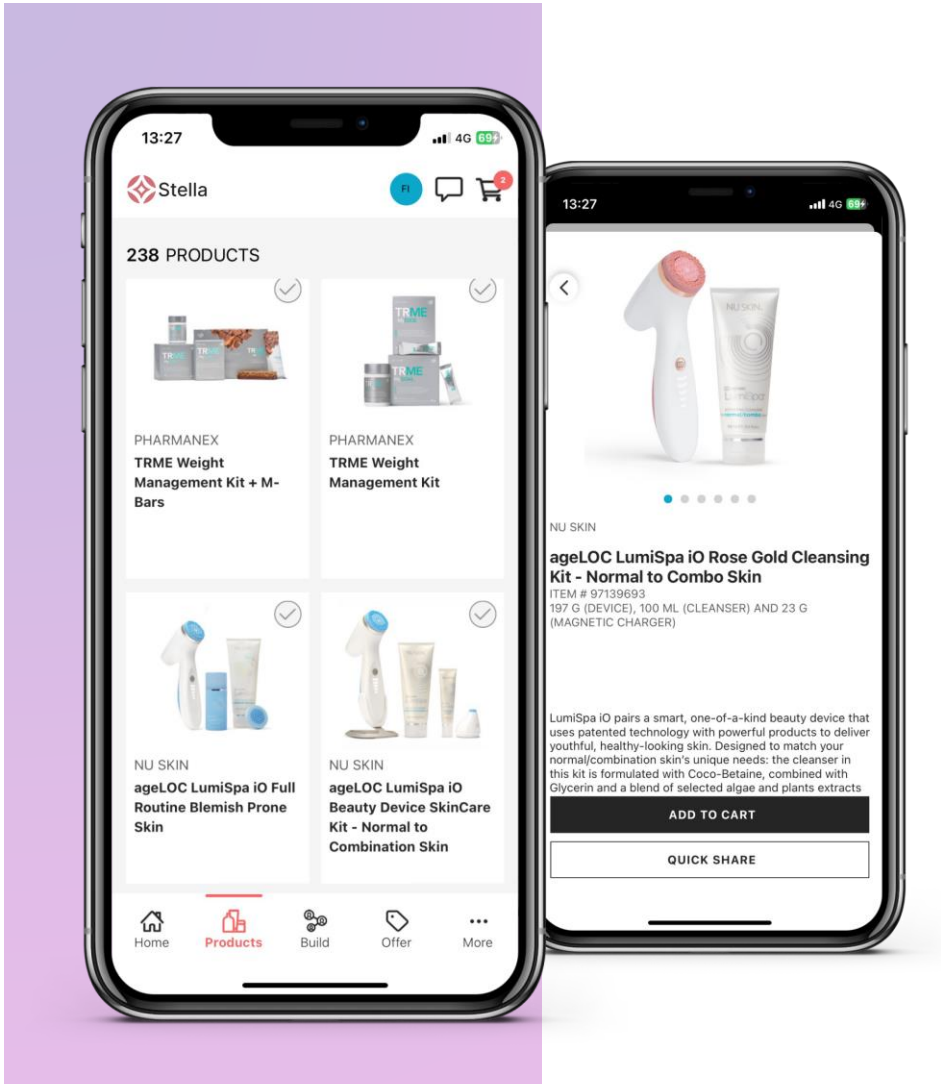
13:27
4G 69

Stella
FI
2

238 PRODUCTS

PHARMANEX
TRME Weight Management Kit + M-Bars

PHARMANEX
TRME Weight Management Kit

NU SKIN
ageLOC LumiSpa iO Full Routine Blemish Prone Skin

NU SKIN
ageLOC LumiSpa iO Beauty Device SkinCare Kit - Normal to Combination Skin

Home
Products
Build
Offer
More

13:27
4G 69

NU SKIN

ageLOC LumiSpa iO Rose Gold Cleansing Kit - Normal to Combo Skin
ITEM # 97139693
197 G (DEVICE), 100 ML (CLEANSER) AND 23 G (MAGNETIC CHARGER)

LumiSpa iO pairs a smart, one-of-a-kind beauty device that uses patented technology with powerful products to deliver youthful, healthy-looking skin. Designed to match your normal/combination skin's unique needs: the cleanser in this kit is formulated with Coco-Betaine, combined with Glycerin and a blend of selected algae and plants extracts

ADD TO CART
QUICK SHARE